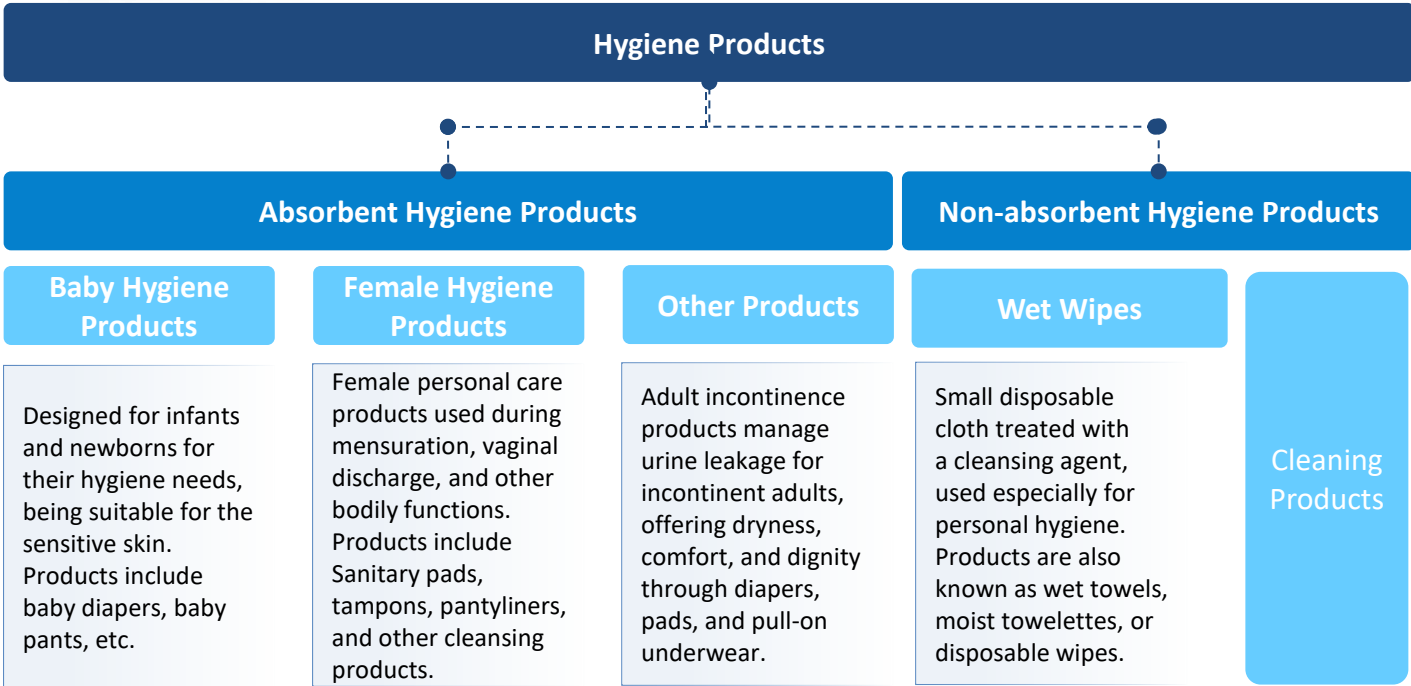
Hygiene Products

Absorbent Hygiene Products

Non-absorbent Hygiene Products

Baby Hygiene Products

Designed for infants and newborns for their hygiene needs, being suitable for the sensitive skin. Products include baby diapers, baby pants, etc.

Female Hygiene Products

Female personal care products used during mensuration, vaginal discharge, and other bodily functions. Products include Sanitary pads, tampons, pantyliners, and other cleansing products.

Other Products

Adult incontinence products manage urine leakage for incontinent adults, offering dryness, comfort, and dignity through diapers, pads, and pull-on underwear.

Wet Wipes

Small disposable cloth treated with a cleansing agent, used especially for personal hygiene. Products are also known as wet towels, moist towelettes, or disposable wipes.

Cleaning Products